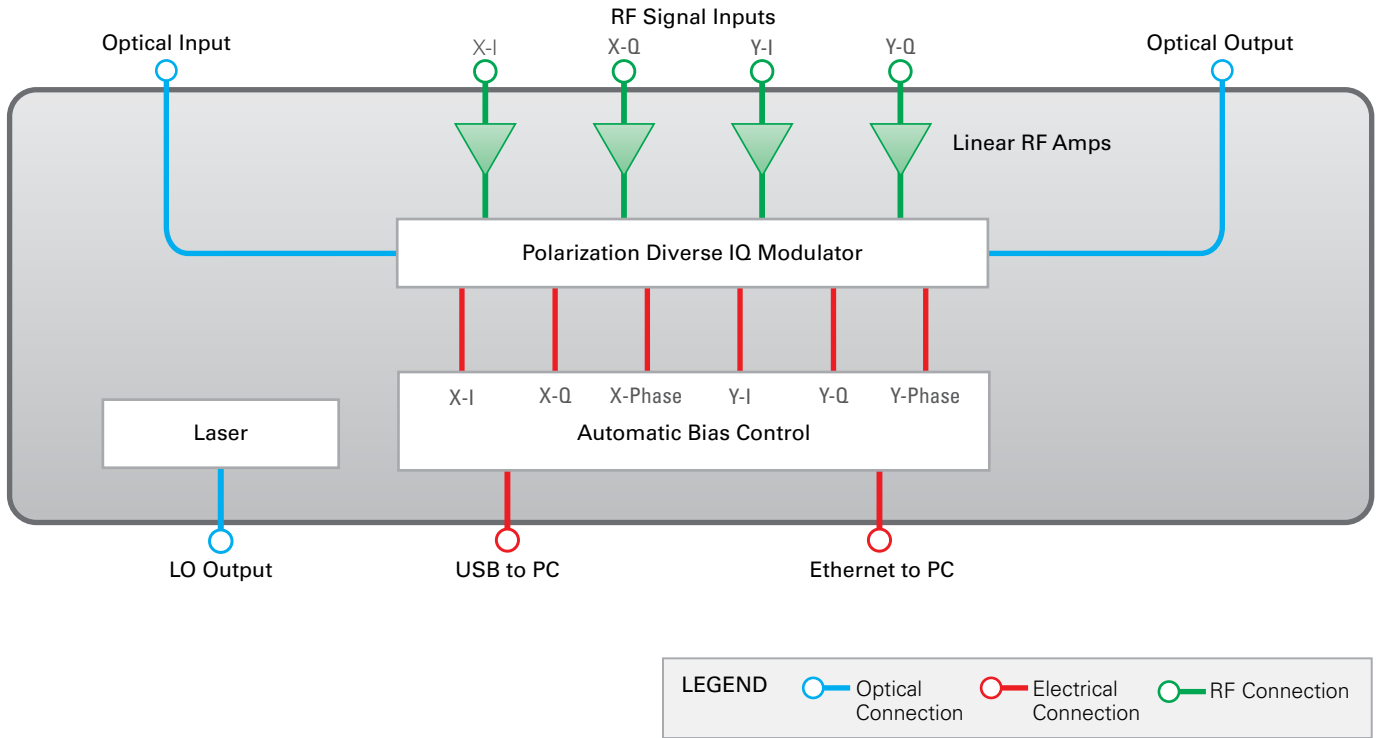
RF Signal Inputs

Optical Input

X-I

X-Q

Y-I

Y-Q

Optical Output

Linear RF Amps

Polarization Diverse IQ Modulator

X-I

X-Q

X-Phase

Y-I

Y-Q

Y-Phase

Laser

Automatic Bias Control

LO Output

USB to PC

Ethernet to PC

LEGEND

Optical Connection

Electrical Connection

RF Connection